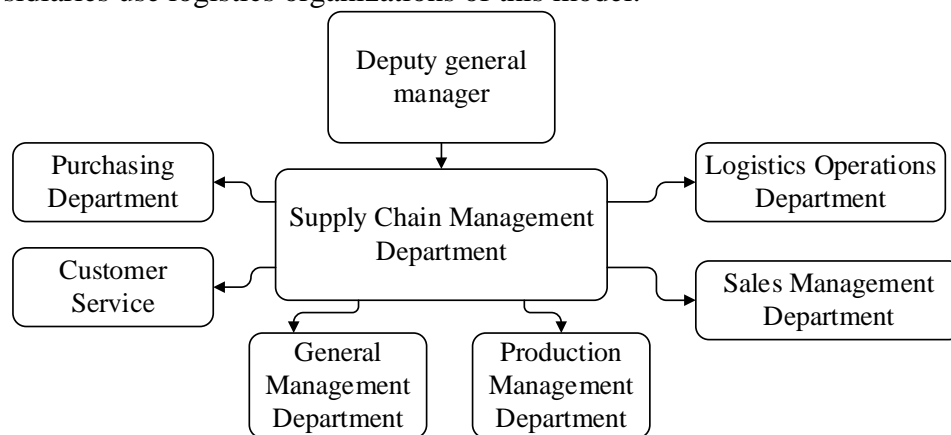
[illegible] use logistics organizations of this model.

Deputy general manager

Purchasing Department

Supply Chain Management Department

Logistics Operations Department

Customer Service

Sales Management Department

General Management Department

Production Management Department